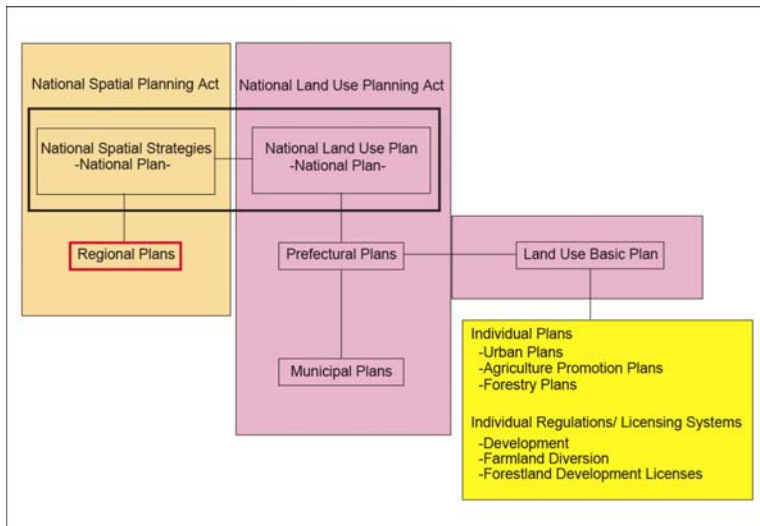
National Spatial Planning Act

National Land Use Planning Act

National Spatial Strategies
-National Plan-

National Land Use Plan
-National Plan-

Regional Plans

Prefectural Plans

Land Use Basic Plan

Municipal Plans

Individual Plans
-Urban Plans
-Agriculture Promotion Plans
-Forestry Plans

Individual Regulations/ Licensing Systems
-Development
-Farmland Diversion
-Forestland Development Licenses